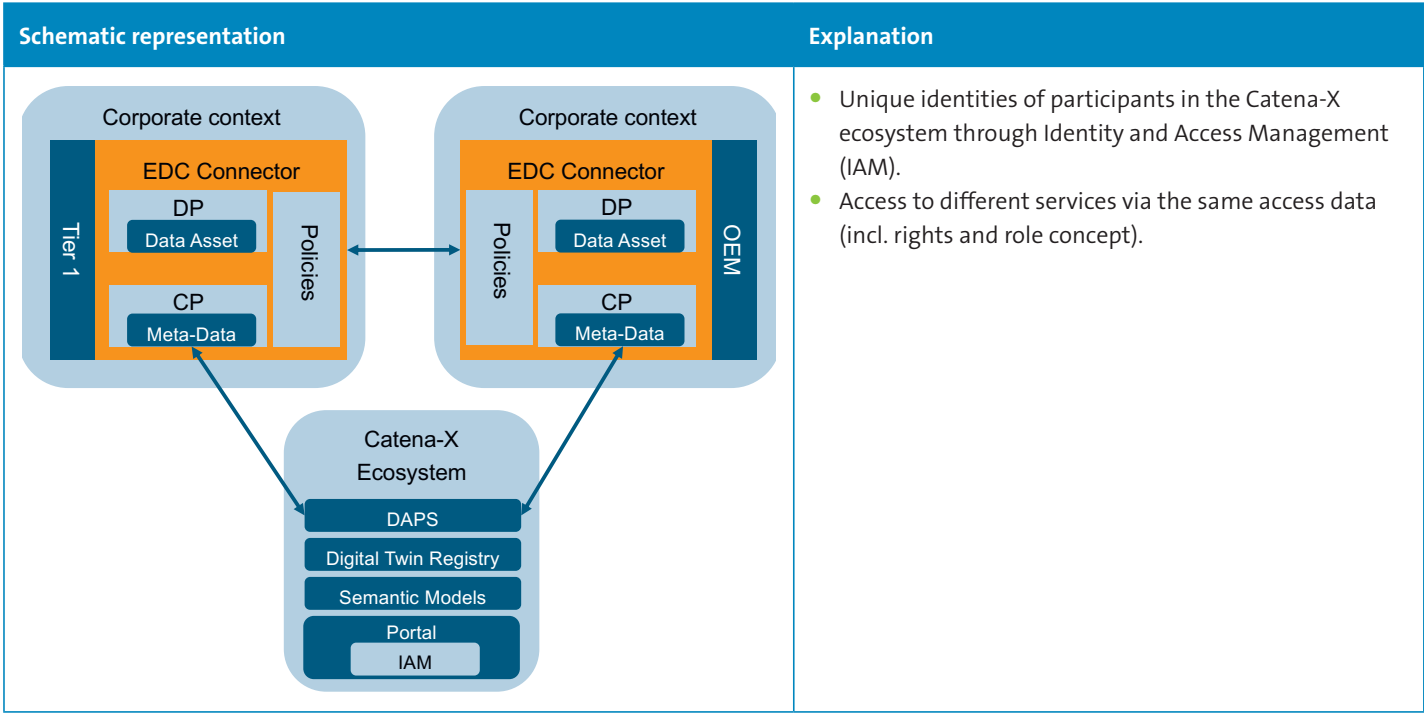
| Schematic representation | Explanation |
|---|---|
| Corporate context<br>Tier 1<br>EDC Connector<br>DP<br>Data Asset<br>CP<br>Meta-Data<br>Policies<br><br>Corporate context<br>EDC Connector<br>Policies<br>DP<br>Data Asset<br>CP<br>Meta-Data<br>OEM<br><br>Catena-X Ecosystem<br>DAPS<br>Digital Twin Registry<br>Semantic Models<br>Portal<br>IAM | • Unique identities of participants in the Catena-X ecosystem through Identity and Access Management (IAM).<br>• Access to different services via the same access data (incl. rights and role concept). |